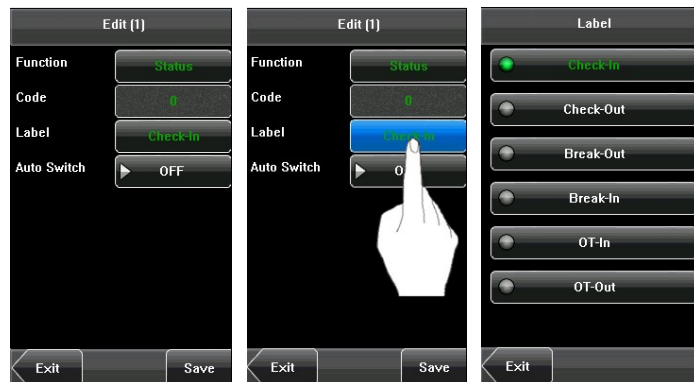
Edit (1)

Function Status

Code 0

Label Check-In

Auto Switch OFF

Exit Save

Edit (1)

Function Status

Code 0

Label Check-In

Auto Switch O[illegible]

Exit Save

Label

Check-In

Check-Out

Break-Out

Break-In

OT-In

OT-Out

Exit